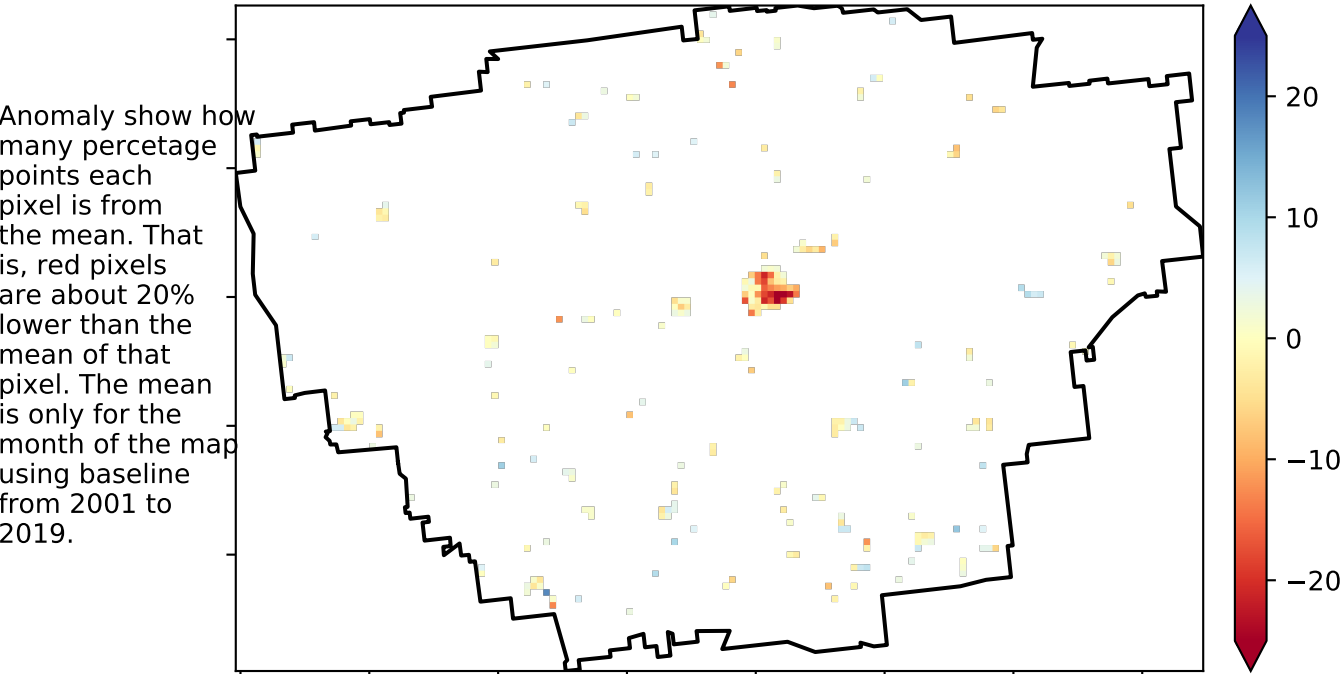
Anomaly show how many percetage points each pixel is from the mean. That is, red pixels are about 20% lower than the mean of that pixel. The mean is only for the month of the map using baseline from 2001 to 2019.

20
10
0
−10
−20